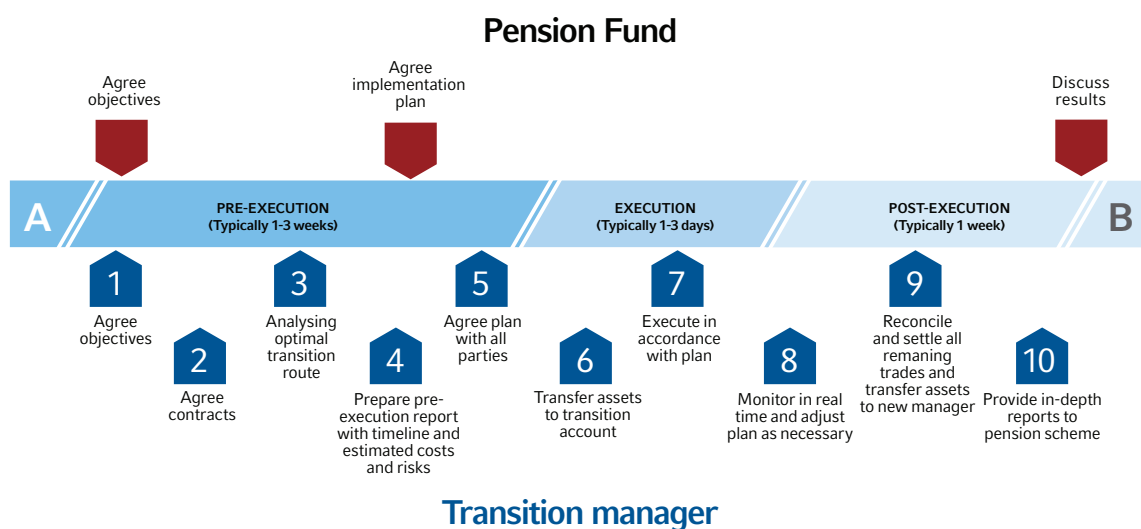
Pension Fund

Agree objectives

Agree implementation plan

Discuss results

A

PRE-EXECUTION
(Typically 1-3 weeks)

EXECUTION
(Typically 1-3 days)

POST-EXECUTION
(Typically 1 week)

B

1
Agree objectives

2
Agree contracts

3
Analysing optimal transition route

4
Prepare pre-execution report with timeline and estimated costs and risks

5
Agree plan with all parties

6
Transfer assets to transition account

7
Execute in accordance with plan

8
Monitor in real time and adjust plan as necessary

9
Reconcile and settle all remaning trades and transfer assets to new manager

10
Provide in-depth reports to pension scheme

Transition manager